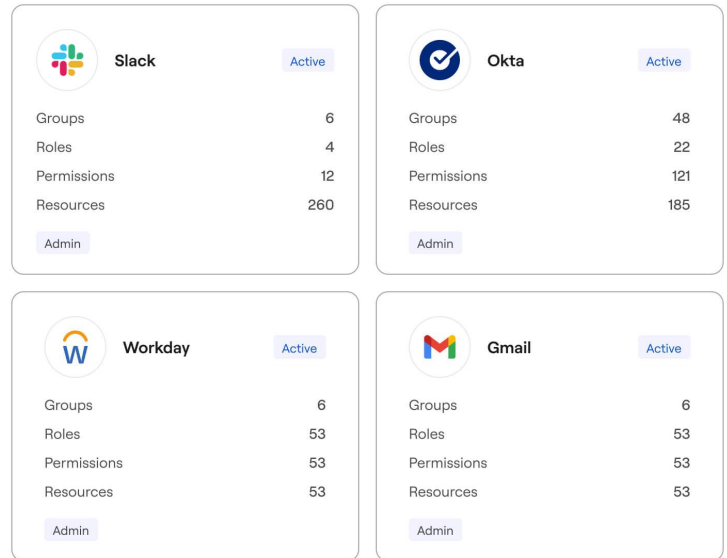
Slack
Active

| | |
|---|---|
| Groups | 6 |
| Roles | 4 |
| Permissions | 12 |
| Resources | 260 |

Admin

Okta
Active

| | |
|---|---|
| Groups | 48 |
| Roles | 22 |
| Permissions | 121 |
| Resources | 185 |

Admin

W
Workday
Active

| | |
|---|---|
| Groups | 6 |
| Roles | 53 |
| Permissions | 53 |
| Resources | 53 |

Admin

Gmail
Active

| | |
|---|---|
| Groups | 6 |
| Roles | 53 |
| Permissions | 53 |
| Resources | 53 |

Admin